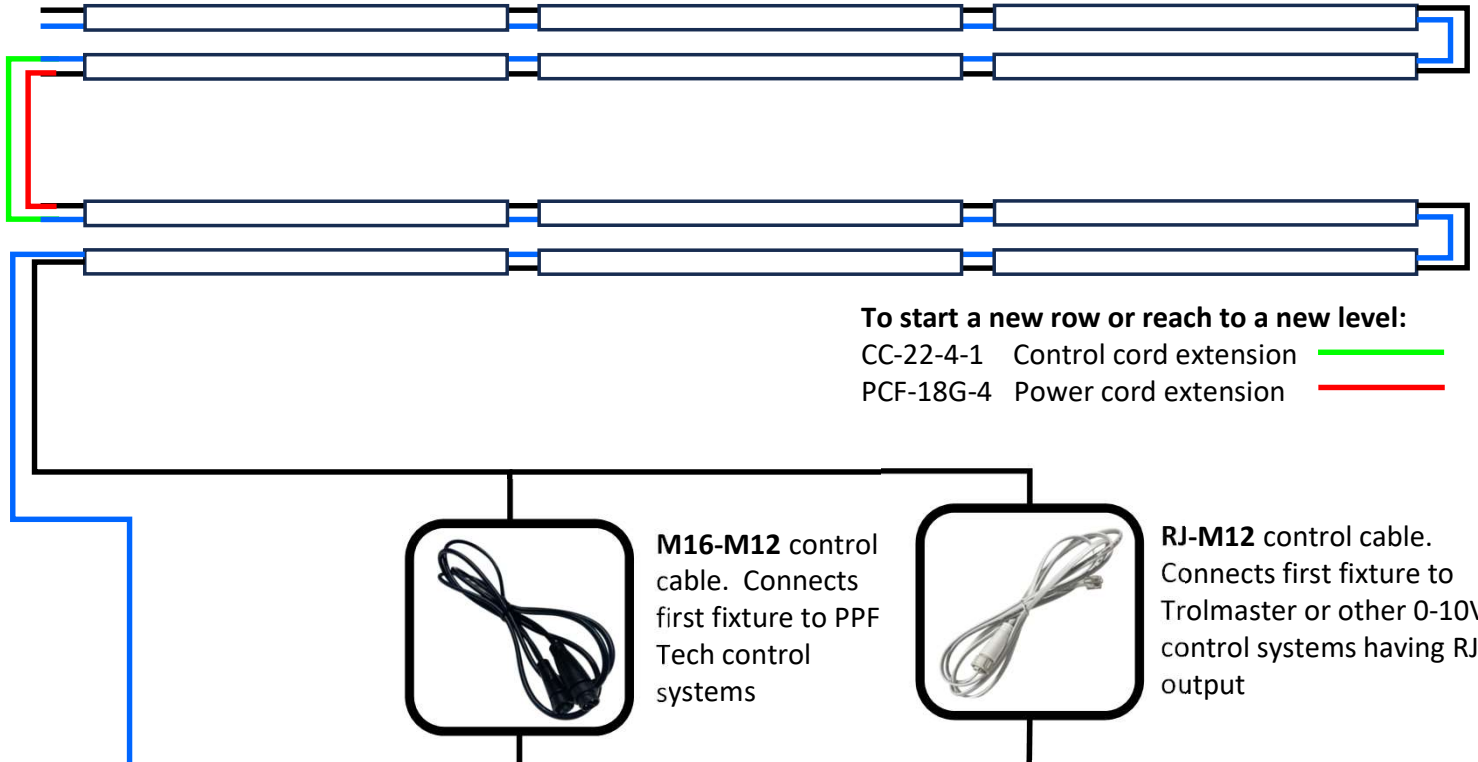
**To start a new row or reach to a new level:**
CC-22-4-1 Control cord extension
PCF-18G-4 Power cord extension

**M16-M12** control cable. Connects first fixture to PPF Tech control systems

**RJ-M12** control cable. Connects first fixture to Trolmaster or other 0-10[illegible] control systems having RJ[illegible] output